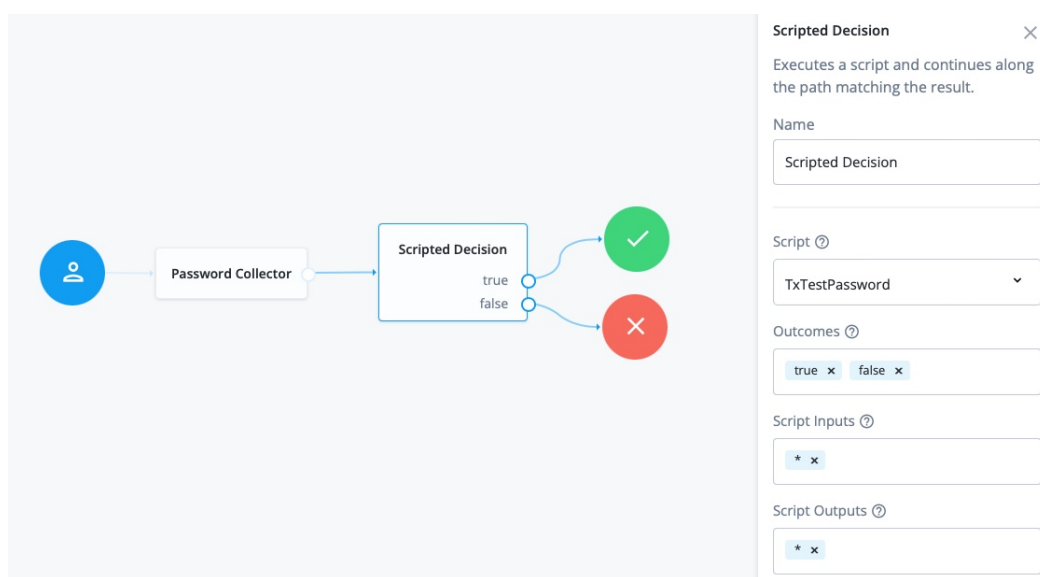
Password Collector

Scripted Decision

true

false

Scripted Decision

Executes a script and continues along the path matching the result.

Name

Scripted Decision

Script

TxTestPassword

Outcomes

true ×

false ×

Script Inputs

* ×

Script Outputs

* ×